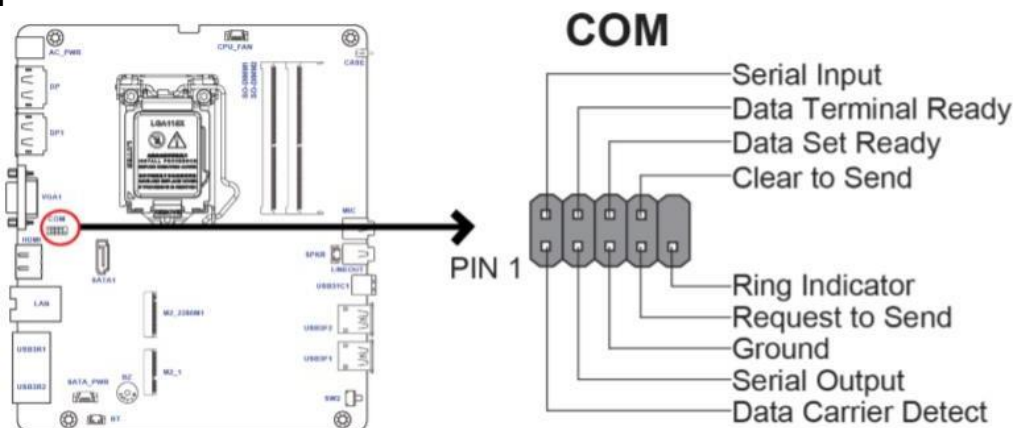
AC_PWR
CPU_FAN
CASE
DP
DP1
LGA1151
SO-DIMM1
SO-DIMM2
VGA1
COM
MIC
HDMI
SATA1
SPKR
LINEOUT
LAN
USB3TC1
M2_2280M1
USB3P2
USB3R1
USB3P1
USB3R2
SATA_PWR
M2_1
SW2
BT

COM

Serial Input
Data Terminal Ready
Data Set Ready
Clear to Send
PIN 1
Ring Indicator
Request to Send
Ground
Serial Output
Data Carrier Detect